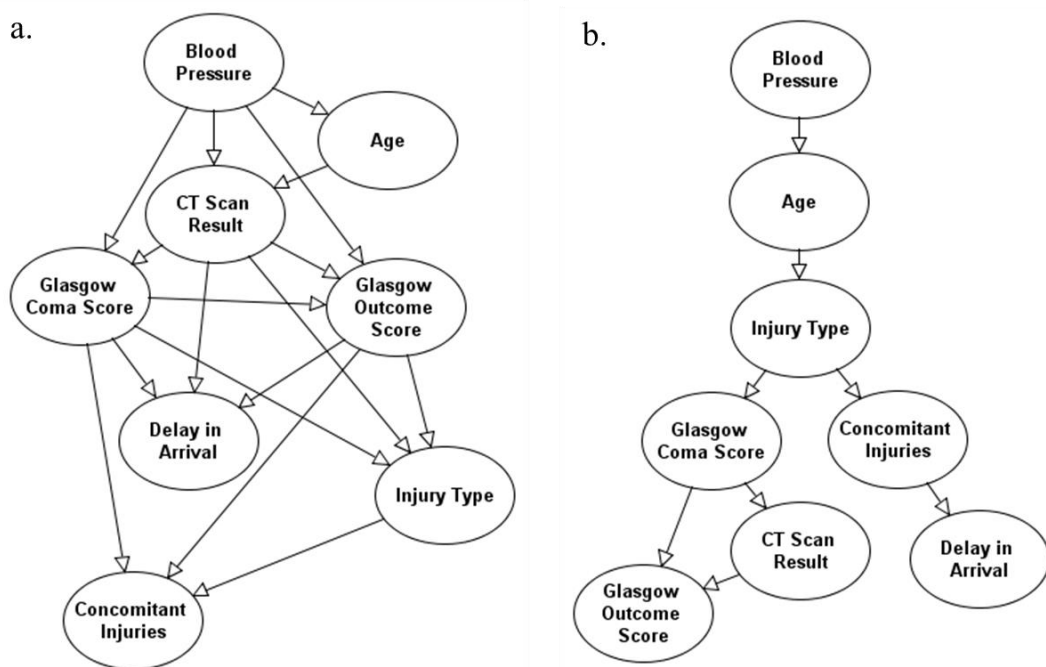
a.

Blood Pressure

Age

CT Scan Result

Glasgow Coma Score

Glasgow Outcome Score

Delay in Arrival

Injury Type

Concomitant Injuries

b.

Blood Pressure

Age

Injury Type

Glasgow Coma Score

Concomitant Injuries

CT Scan Result

Delay in Arrival

Glasgow Outcome Score